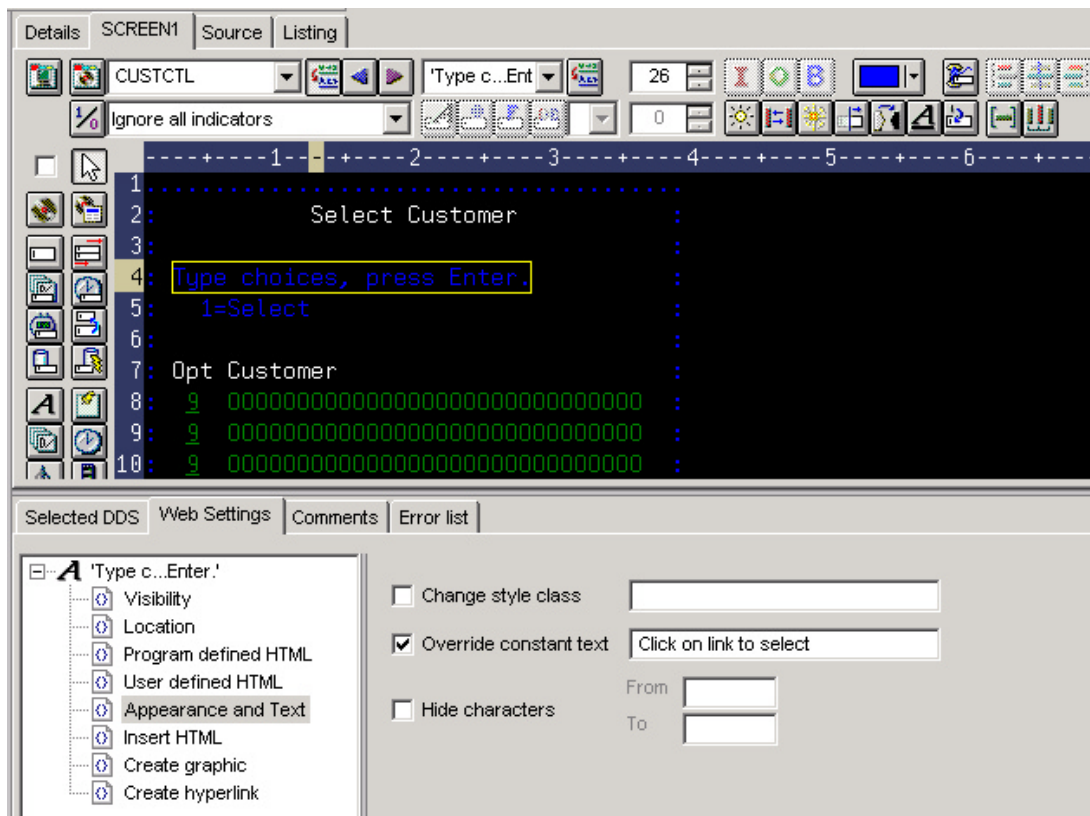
Details | SCREEN1 | Source | Listing

CUSTCTL
'Type c...Ent
26
Ignore all indicators
0

----+----1----+----2----+----3----+----4----+----5----+----6----+---

1 :.............................................
2 :              Select Customer               :
3 :                                             :
4 : Type choices, press Enter.                  :
5 :   1=Select                                  :
6 :                                             :
7 : Opt Customer                                :
8 :  9  000000000000000000000000000000          :
9 :  9  000000000000000000000000000000          :
10 :  9  000000000000000000000000000000          :

Selected DDS | Web Settings | Comments | Error list

'Type c...Enter.'
Visibility
Location
Program defined HTML
User defined HTML
Appearance and Text
Insert HTML
Create graphic
Create hyperlink

Change style class
Override constant text
Click on link to select
Hide characters
From
To